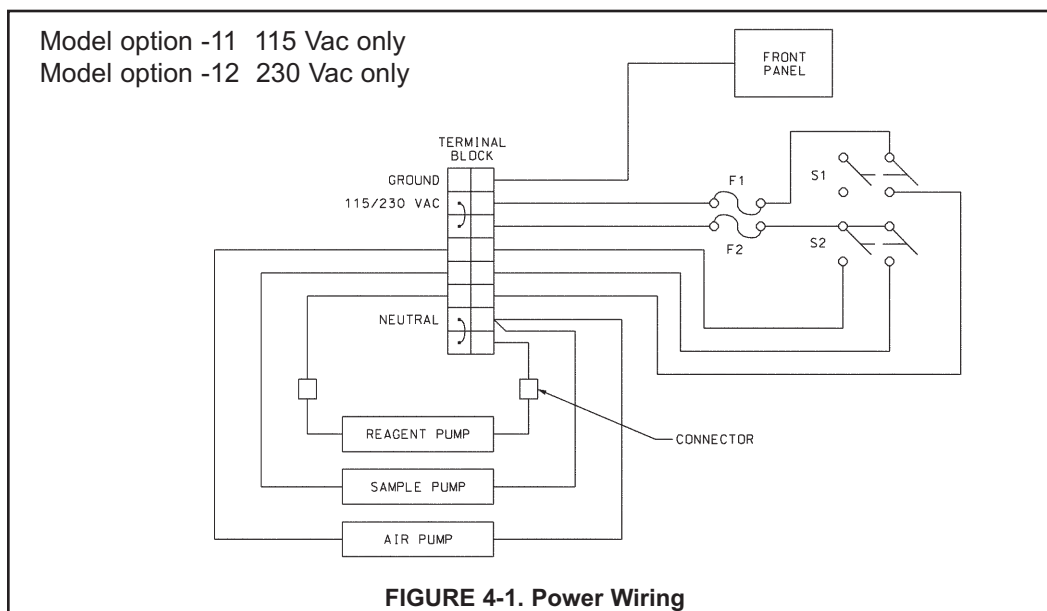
Model option -11 115 Vac only
Model option -12 230 Vac only

FRONT PANEL

TERMINAL BLOCK

GROUND

115/230 VAC

NEUTRAL

F1

F2

S1

S2

REAGENT PUMP

CONNECTOR

SAMPLE PUMP

AIR PUMP

FIGURE 4-1. Power Wiring